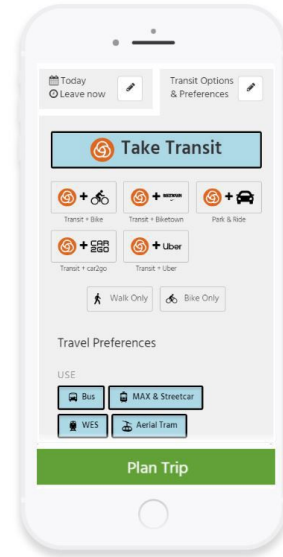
Today
Leave now

Transit Options & Preferences

Take Transit

+
Transit + Bike

+ BIKETOWN
Transit + Biketown

+
Park & Ride

+ CAR 2GO
Transit + car2go

+ Uber
Transit + Uber

Walk Only

Bike Only

Travel Preferences

USE

Bus

MAX & Streetcar

WES

Aerial Tram

Plan Trip